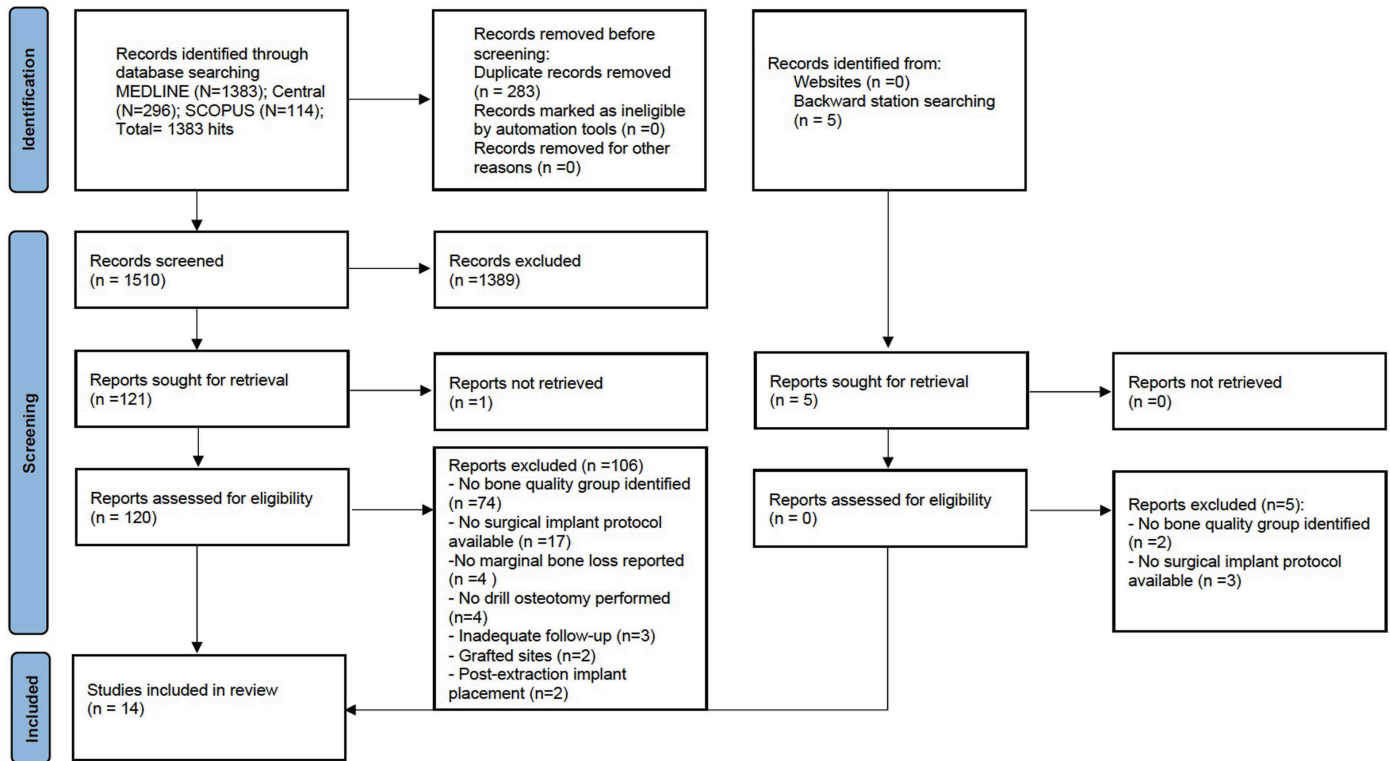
Identification

Records identified through database searching MEDLINE (N=1383); Central (N=296); SCOPUS (N=114); Total= 1383 hits

Records removed before screening:
Duplicate records removed (n = 283)
Records marked as ineligible by automation tools (n =0)
Records removed for other reasons (n =0)

Records identified from:
Websites (n =0)
Backward station searching (n = 5)

Screening

Records screened
(n = 1510)

Records excluded
(n =1389)

Reports sought for retrieval
(n =121)

Reports not retrieved
(n =1)

Reports sought for retrieval
(n = 5)

Reports not retrieved
(n =0)

Reports assessed for eligibility
(n = 120)

Reports excluded (n =106)
- No bone quality group identified (n =74)
- No surgical implant protocol available (n =17)
-No marginal bone loss reported (n =4 )
- No drill osteotomy performed (n=4)
- Inadequate follow-up (n=3)
- Grafted sites (n=2)
- Post-extraction implant placement (n=2)

Reports assessed for eligibility
(n = 0)

Reports excluded (n=5):
- No bone quality group identified (n =2)
- No surgical implant protocol available (n =3)

Included

Studies included in review
(n = 14)